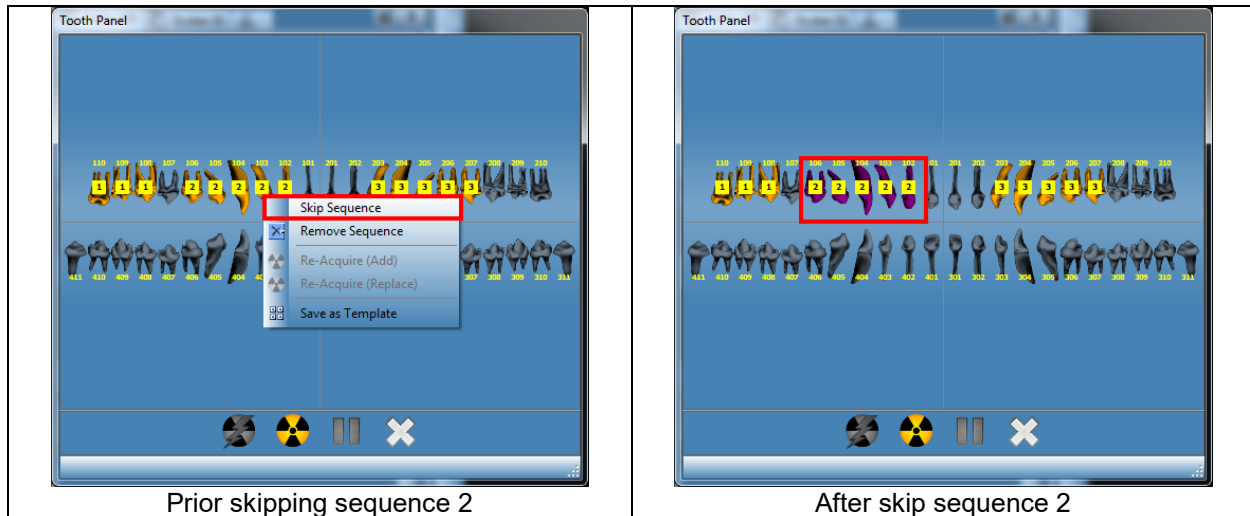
| Tooth Panel<br>110 109 108 107 106 105 104 103 102 101 201 202 203 204 205 206 207 208 209 210<br>1 1 1 2 2 2 2 2 3 3 3 3 3<br>Skip Sequence<br>Remove Sequence<br>Re-Acquire (Add)<br>Re-Acquire (Replace)<br>Save as Template<br>411 410 409 408 407 406 405 404 307 308 309 310 311<br>Prior skipping sequence 2 | Tooth Panel<br>110 109 108 107 106 105 104 103 102 101 201 202 203 204 205 206 207 208 209 210<br>1 1 1 2 2 2 2 2 3 3 3 3 3<br>411 410 409 408 407 406 405 404 403 402 401 301 302 303 304 305 306 307 308 309 310 311<br>After skip sequence 2 |
|---|---|